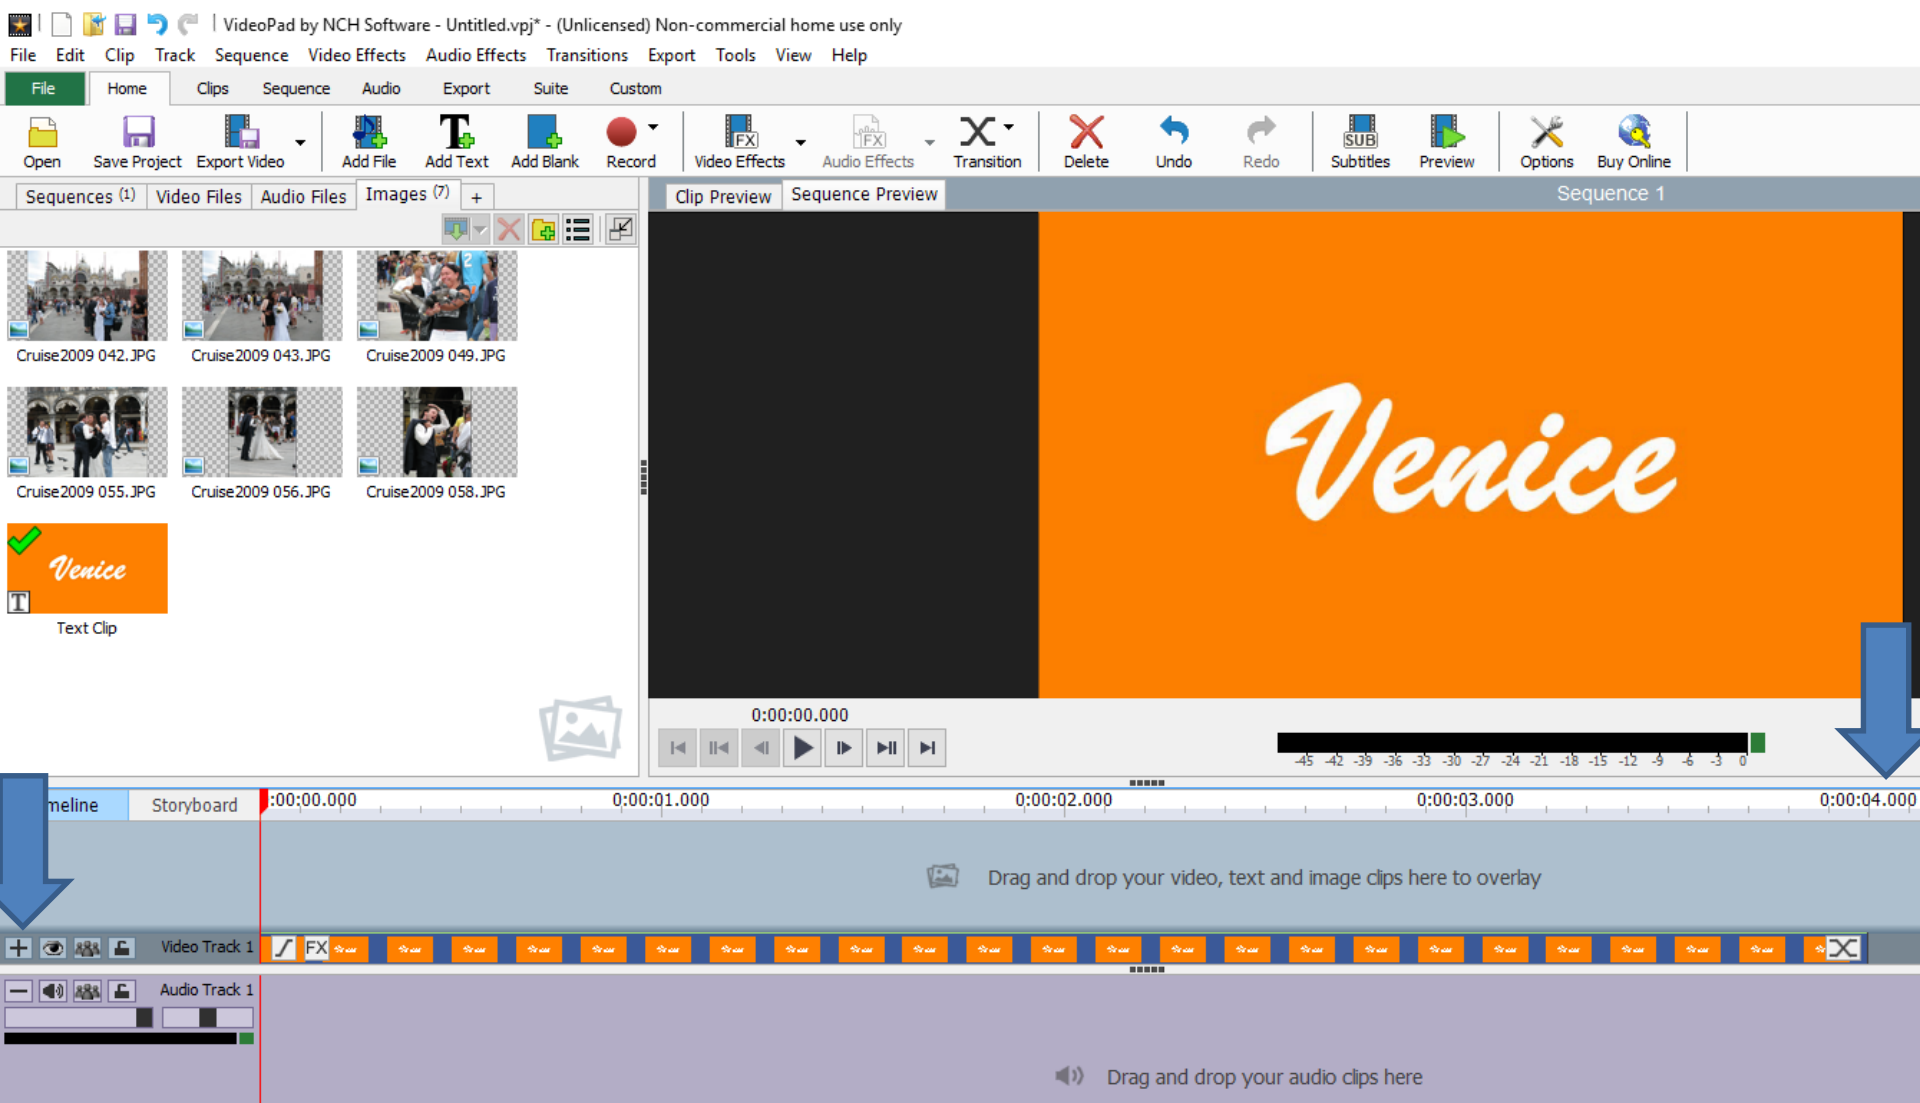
VideoPad by NCH Software - Untitled.vpj* - (Unlicensed) Non-commercial home use only

File Edit Clip Track Sequence Video Effects Audio Effects Transitions Export Tools View Help

File Home Clips Sequence Audio Export Suite Custom

Open Save Project Export Video Add File Add Text Add Blank Record Video Effects Audio Effects Transition Delete Undo Redo Subtitles Preview Options Buy Online

Sequences (1) Video Files Audio Files Images (7) +

Cruise2009 042.JPG Cruise2009 043.JPG Cruise2009 049.JPG

Cruise2009 055.JPG Cruise2009 056.JPG Cruise2009 058.JPG

Venice

Text Clip

Clip Preview Sequence Preview Sequence 1

Venice

0:00:00.000

-45 -42 -39 -36 -33 -30 -27 -24 -21 -18 -15 -12 -9 -6 -3 0

meline Storyboard 0:00:00.000 0:00:01.000 0:00:02.000 0:00:03.000 0:00:04.000

Drag and drop your video, text and image clips here to overlay

Video Track 1 FX

Audio Track 1

Drag and drop your audio clips here